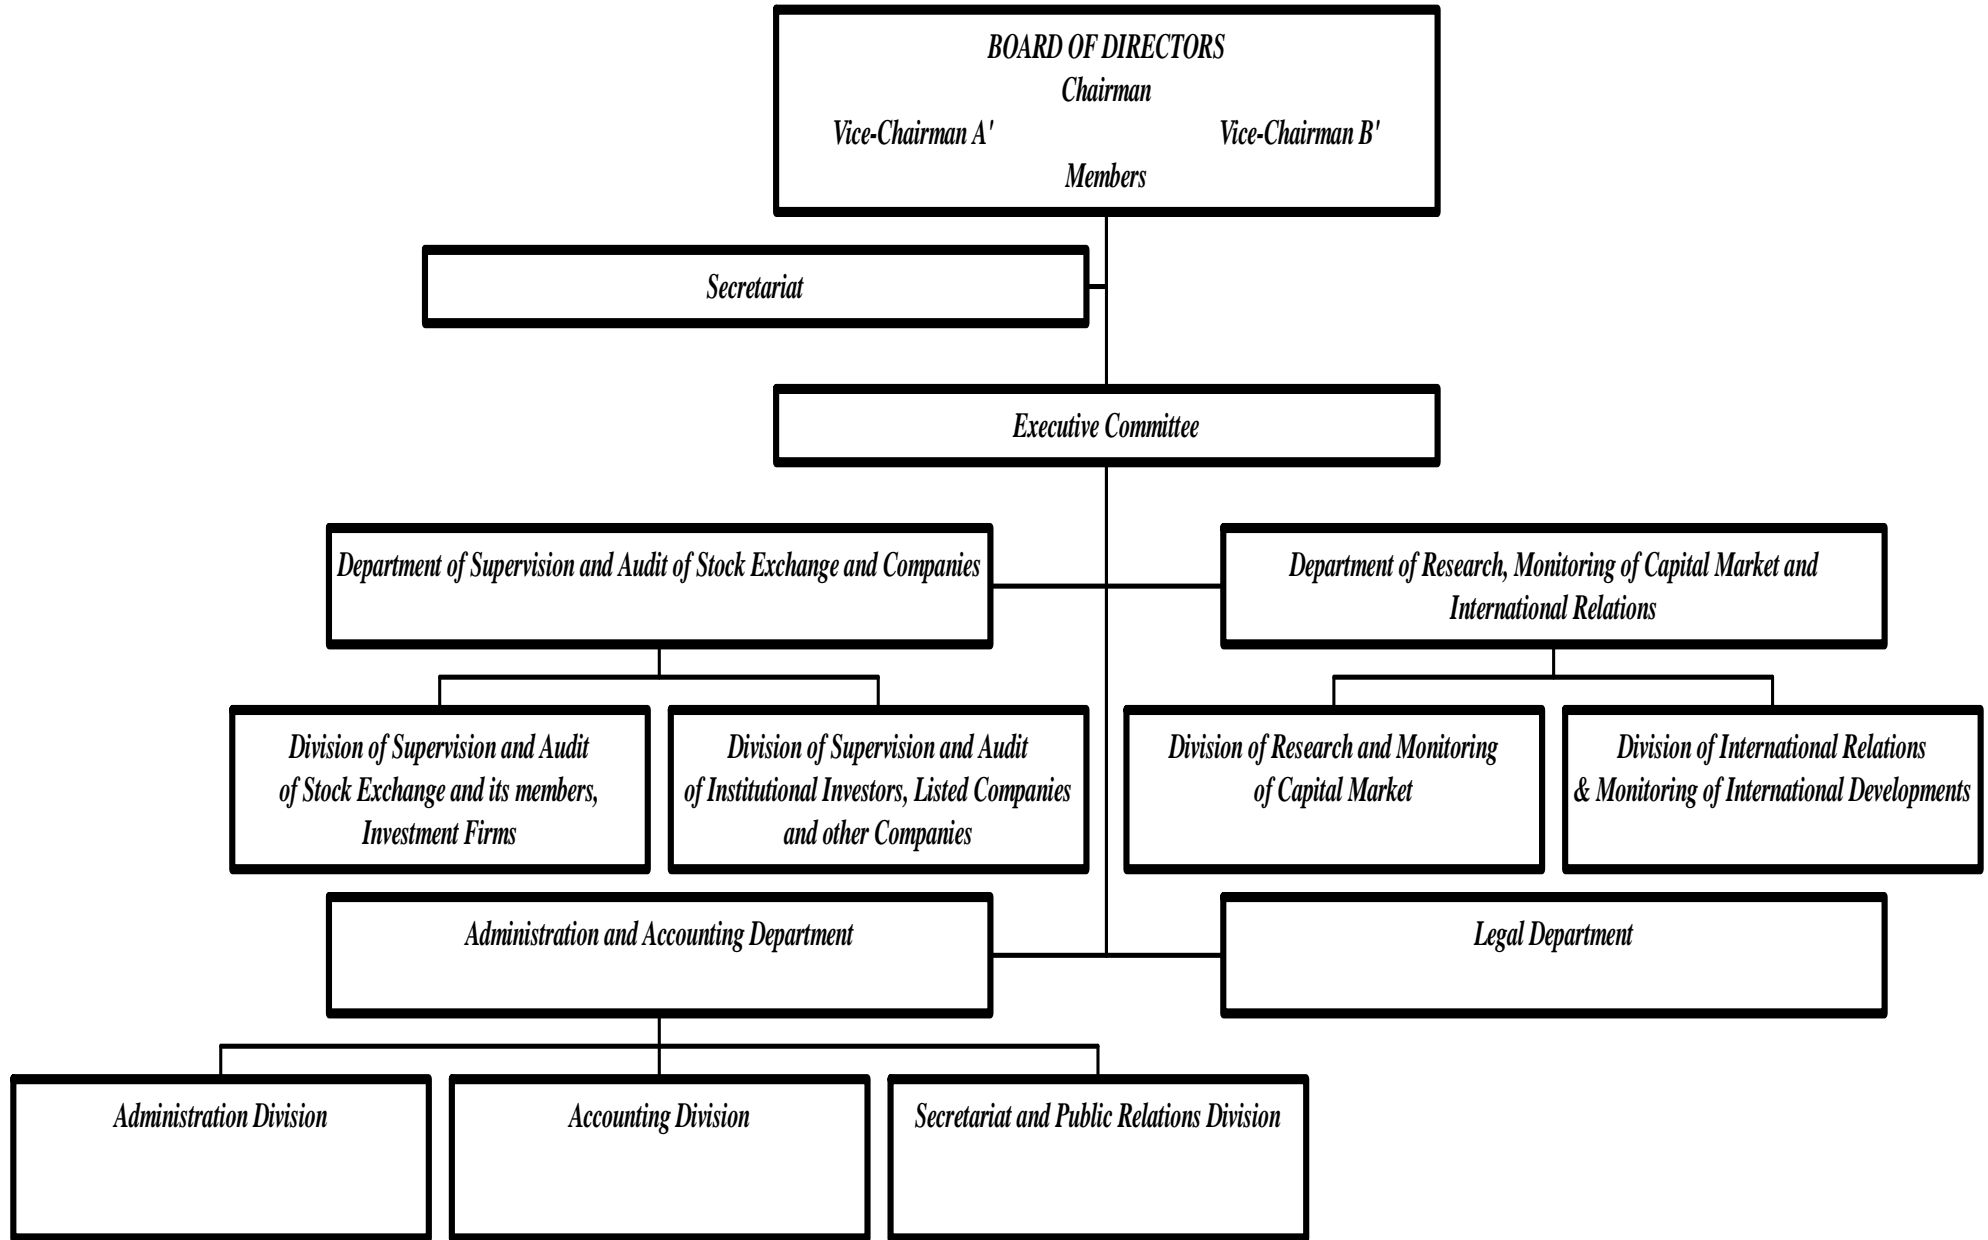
BOARD OF DIRECTORS
Chairman
Vice-Chairman A′
Vice-Chairman B′
Members

Secretariat

Executive Committee

Department of Supervision and Audit of Stock Exchange and Companies

Department of Research, Monitoring of Capital Market and International Relations

Division of Supervision and Audit of Stock Exchange and its members, Investment Firms

Division of Supervision and Audit of Institutional Investors, Listed Companies and other Companies

Division of Research and Monitoring of Capital Market

Division of International Relations & Monitoring of International Developments

Administration and Accounting Department

Legal Department

Administration Division

Accounting Division

Secretariat and Public Relations Division